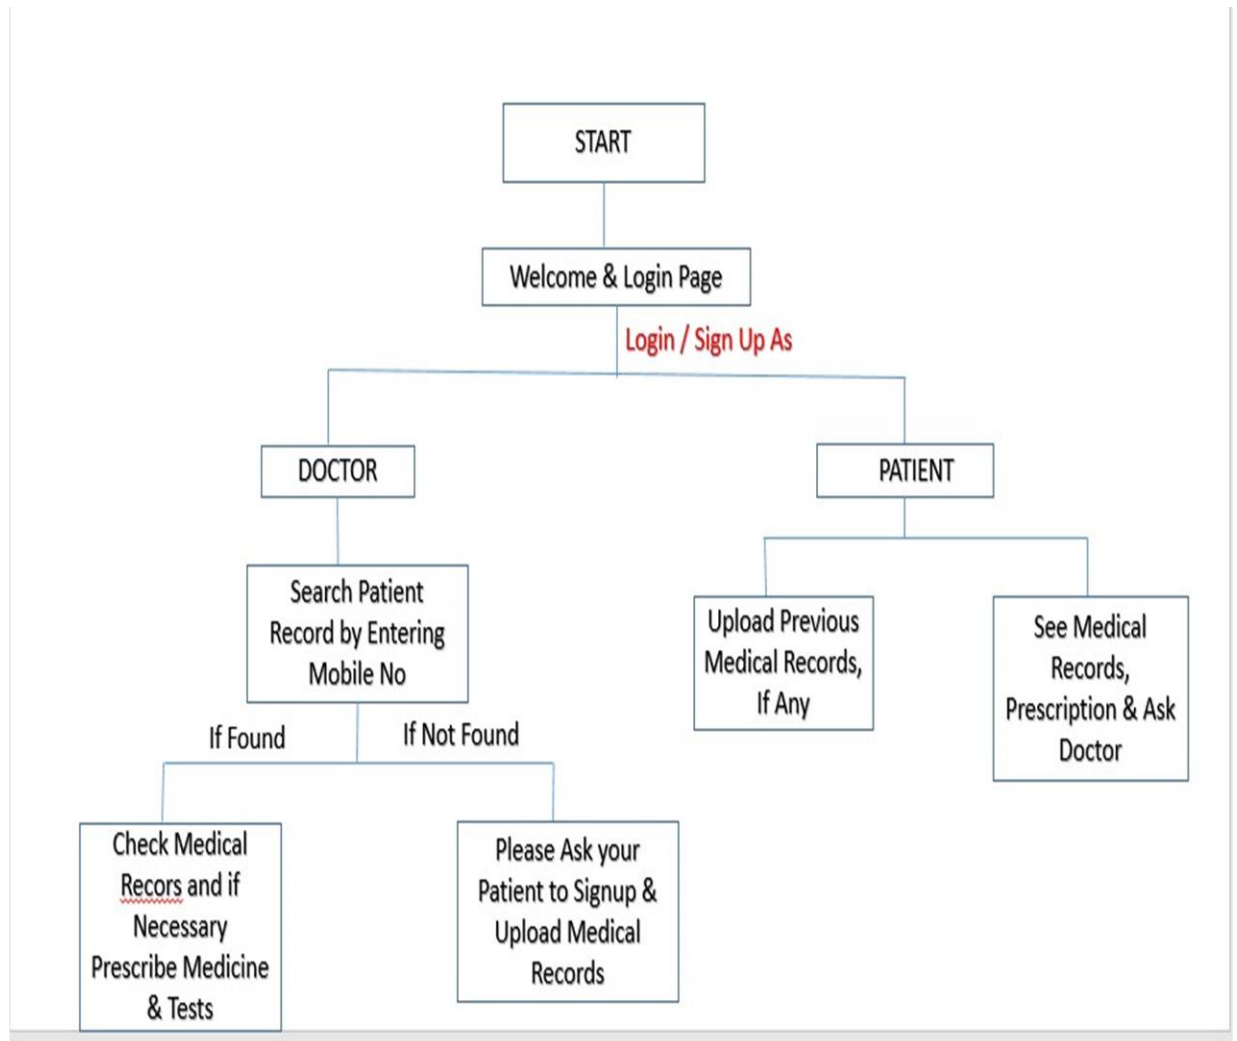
START

Welcome & Login Page

Login / Sign Up As

DOCTOR

PATIENT

Search Patient Record by Entering Mobile No

Upload Previous Medical Records, If Any

See Medical Records, Prescription & Ask Doctor

If Found

If Not Found

Check Medical Recors and if Necessary Prescribe Medicine & Tests

Please Ask your Patient to Signup & Upload Medical Records